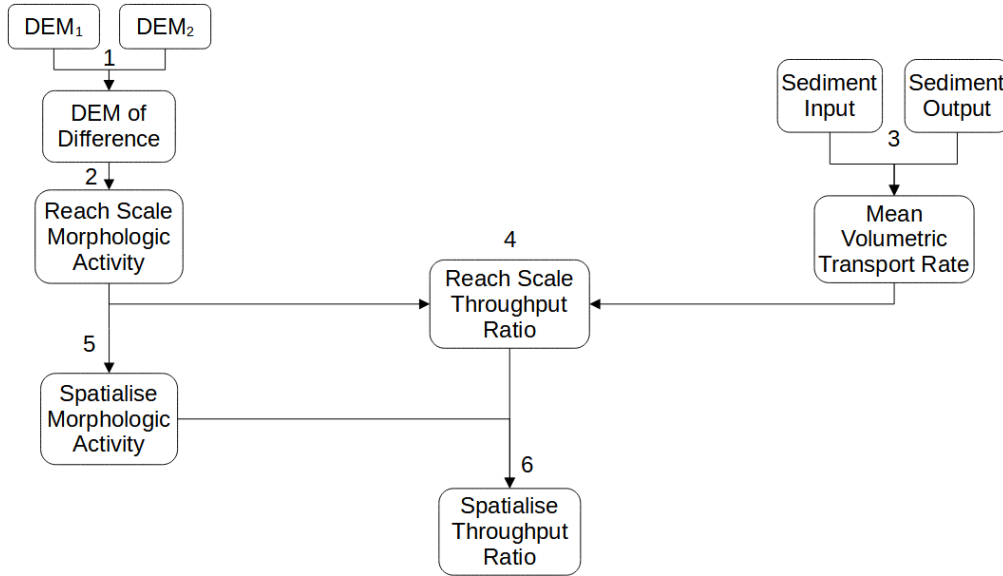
$DEM_1$

$DEM_2$

1

DEM of Difference

2

Reach Scale Morphologic Activity

Sediment Input

Sediment Output

3

Mean Volumetric Transport Rate

4

Reach Scale Throughput Ratio

5

Spatialise Morphologic Activity

6

Spatialise Throughput Ratio